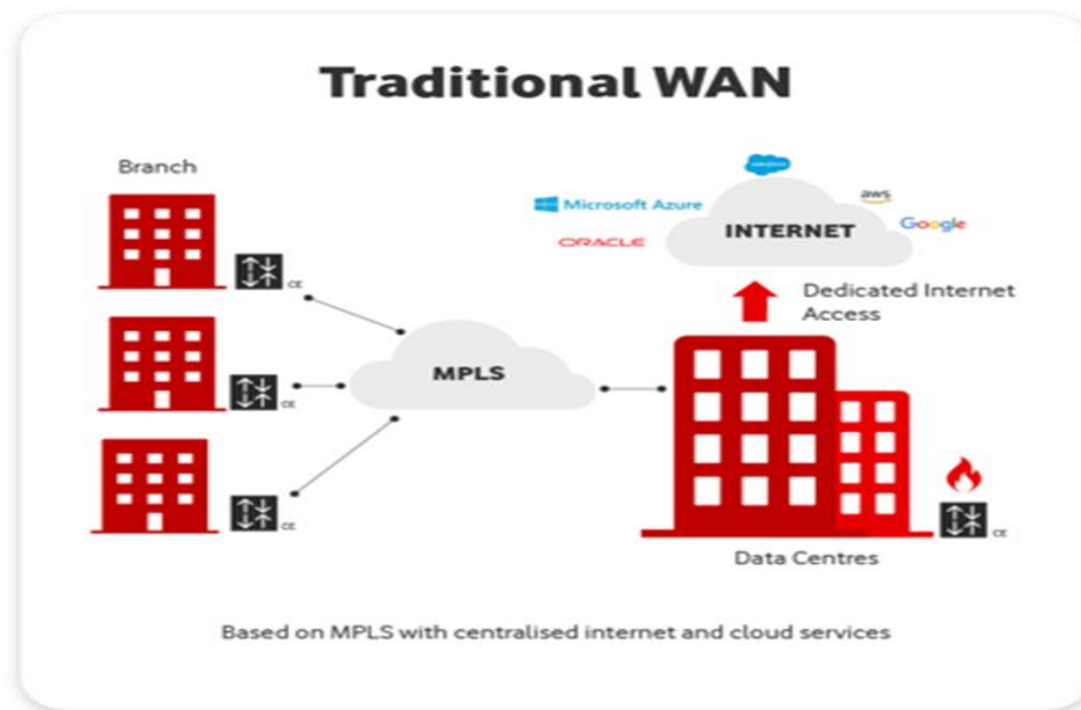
Traditional WAN

Branch

CE

CE

CE

MPLS

salesforce

Microsoft Azure

aws

ORACLE

INTERNET

Google

Dedicated Internet Access

CE

Data Centres

Based on MPLS with centralised internet and cloud services